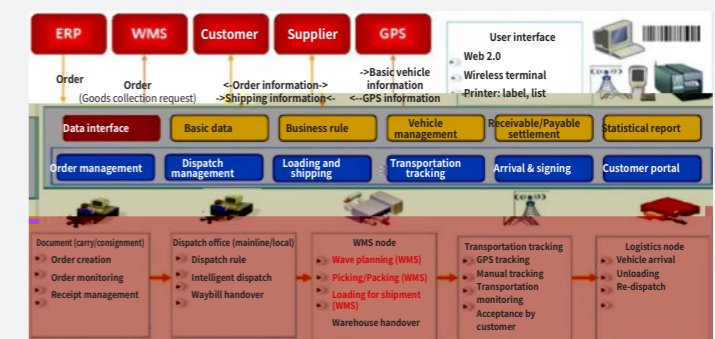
ERP
WMS
Customer
Supplier
GPS

User interface
Web 2.0
Wireless terminal
Printer: label, list

Order
Order
(Goods collection request)
<-Order information->
->Shipping information<-
->Basic vehicle information
<--GPS information

Data interface
Basic data
Business rule
Vehicle management
Receivable/Payable settlement
Statistical report

Order management
Dispatch management
Loading and shipping
Transportation tracking
Arrival & signing
Customer portal

Document (carry/consignment)
Order creation
Order monitoring
Receipt management

Dispatch office (mainline/local)
Dispatch rule
Intelligent dispatch
Waybill handover

WMS node
Wave planning (WMS)
Picking/Packing (WMS)
Loading for shipment (WMS)
Warehouse handover

Transportation tracking
GPS tracking
Manual tracking
Transportation monitoring
Acceptance by customer

Logistics node
Vehicle arrival
Unloading
Re-dispatch